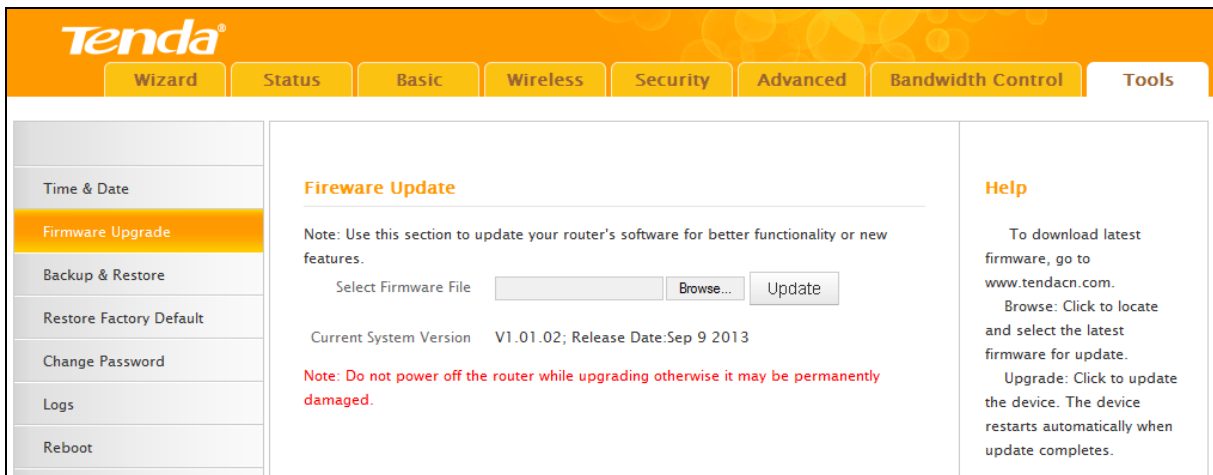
Tenda®

Wizard | Status | Basic | Wireless | Security | Advanced | Bandwidth Control | Tools

Time & Date
Firmware Upgrade
Backup & Restore
Restore Factory Default
Change Password
Logs
Reboot

Fireware Update

Note: Use this section to update your router's software for better functionality or new features.

Select Firmware File Browse... Update

Current System Version V1.01.02; Release Date:Sep 9 2013

Note: Do not power off the router while upgrading otherwise it may be permanently damaged.

Help

To download latest firmware, go to www.tendacn.com.
Browse: Click to locate and select the latest firmware for update.
Upgrade: Click to update the device. The device restarts automatically when update completes.